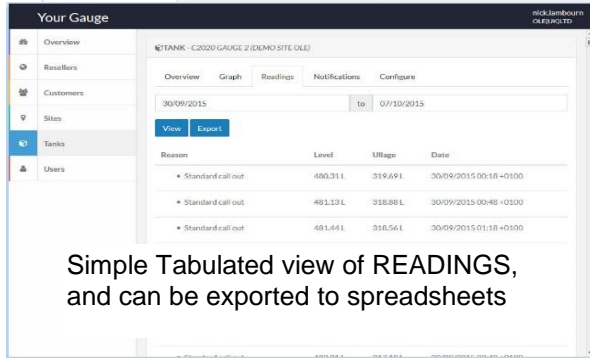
Your Gauge

nick.lambourn
OLE(UK)LTD

Overview
Resellers
Customers
Sites
Tanks
Users

TANK - C2020 GAUGE 2 (DEMO SITE OLE)

Overview Graph Readings Notifications Configure

30/09/2015 to 07/10/2015

View Export

| Reason | Level | Ullage | Date |
|---|---|---|---|
| • Standard call out | 480.31 L | 319.69 L | 30/09/2015 00:18 +0100 |
| • Standard call out | 481.13 L | 318.88 L | 30/09/2015 00:48 +0100 |
| • Standard call out | 481.44 L | 318.56 L | 30/09/2015 01:18 +0100 |
| • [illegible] | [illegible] | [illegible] | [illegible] |

Simple Tabulated view of READINGS, and can be exported to spreadsheets